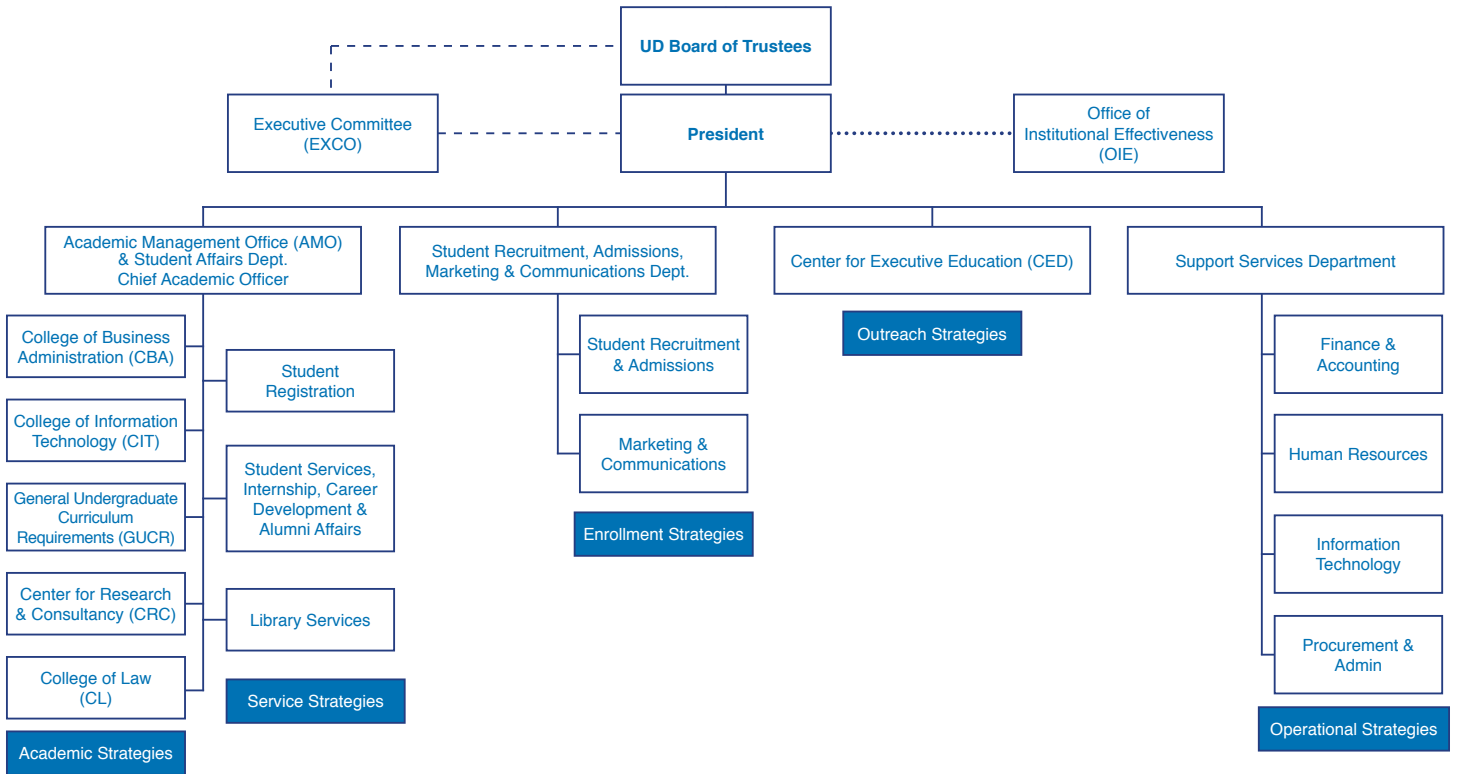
UD Board of Trustees

Executive Committee (EXCO)

President

Office of Institutional Effectiveness (OIE)

Academic Management Office (AMO) & Student Affairs Dept. Chief Academic Officer

College of Business Administration (CBA)

College of Information Technology (CIT)

General Undergraduate Curriculum Requirements (GUCR)

Center for Research & Consultancy (CRC)

College of Law (CL)

Academic Strategies

Student Registration

Student Services, Internship, Career Development & Alumni Affairs

Library Services

Service Strategies

Student Recruitment, Admissions, Marketing & Communications Dept.

Student Recruitment & Admissions

Marketing & Communications

Enrollment Strategies

Center for Executive Education (CED)

Outreach Strategies

Support Services Department

Finance & Accounting

Human Resources

Information Technology

Procurement & Admin

Operational Strategies